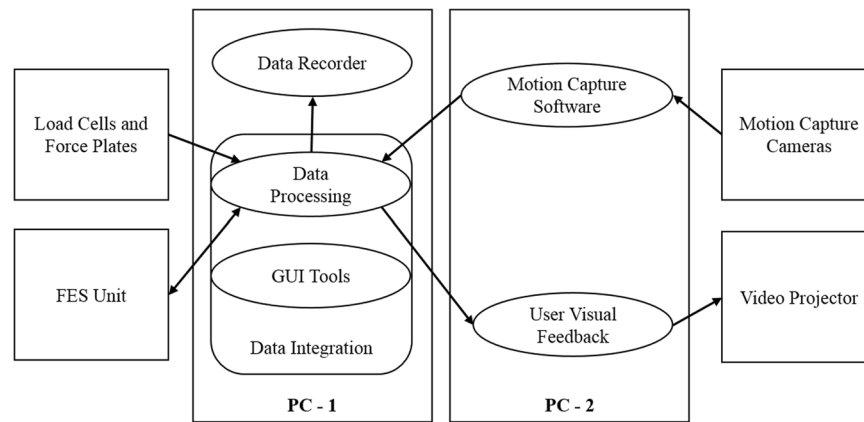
Load Cells and Force Plates

FES Unit

Data Recorder

Data Processing

GUI Tools

Data Integration

PC - 1

Motion Capture Software

User Visual Feedback

PC - 2

Motion Capture Cameras

Video Projector